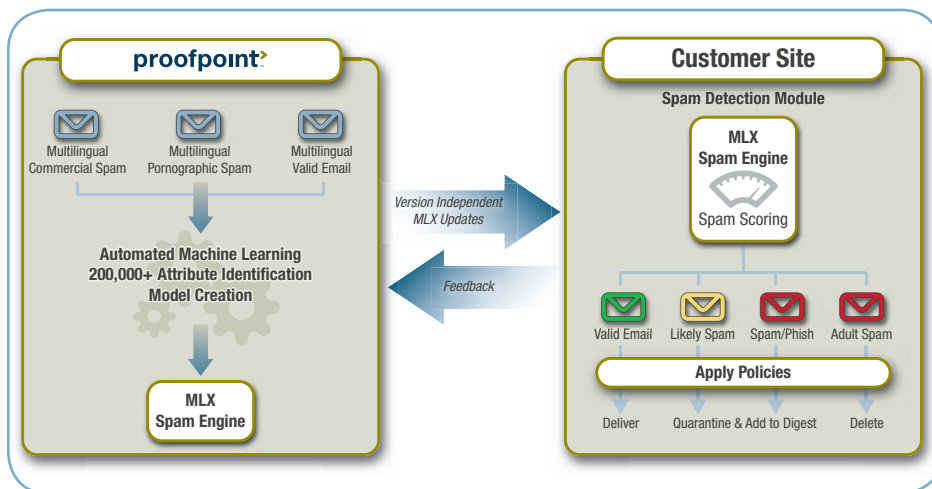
proofpoint

Multilingual Commercial Spam

Multilingual Pornographic Spam

Multilingual Valid Email

Automated Machine Learning
200,000+ Attribute Identification
Model Creation

MLX
Spam Engine

Version Independent MLX Updates

Feedback

Customer Site

Spam Detection Module

MLX
Spam Engine

Spam Scoring

Valid Email

Likely Spam

Spam/Phish

Adult Spam

Apply Policies

Deliver

Quarantine & Add to Digest

Delete